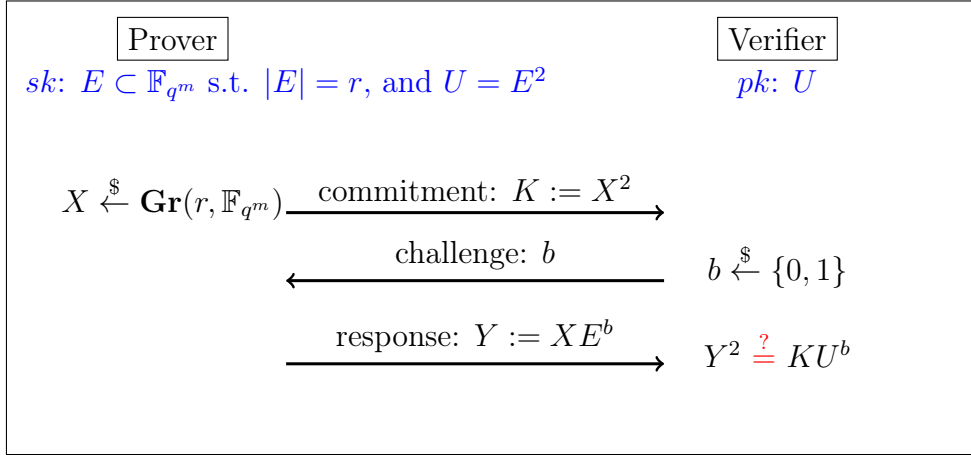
Prover

Verifier

$sk$: $E \subset \mathbb{F}_{q^m}$ s.t. $|E| = r$, and $U = E^2$

$pk$: $U$

$X \xleftarrow{\$} \mathbf{Gr}(r, \mathbb{F}_{q^m})$

commitment: $K := X^2$

challenge: $b$

$b \xleftarrow{\$} \{0,1\}$

response: $Y := XE^b$

$Y^2 \overset{?}{=} KU^b$